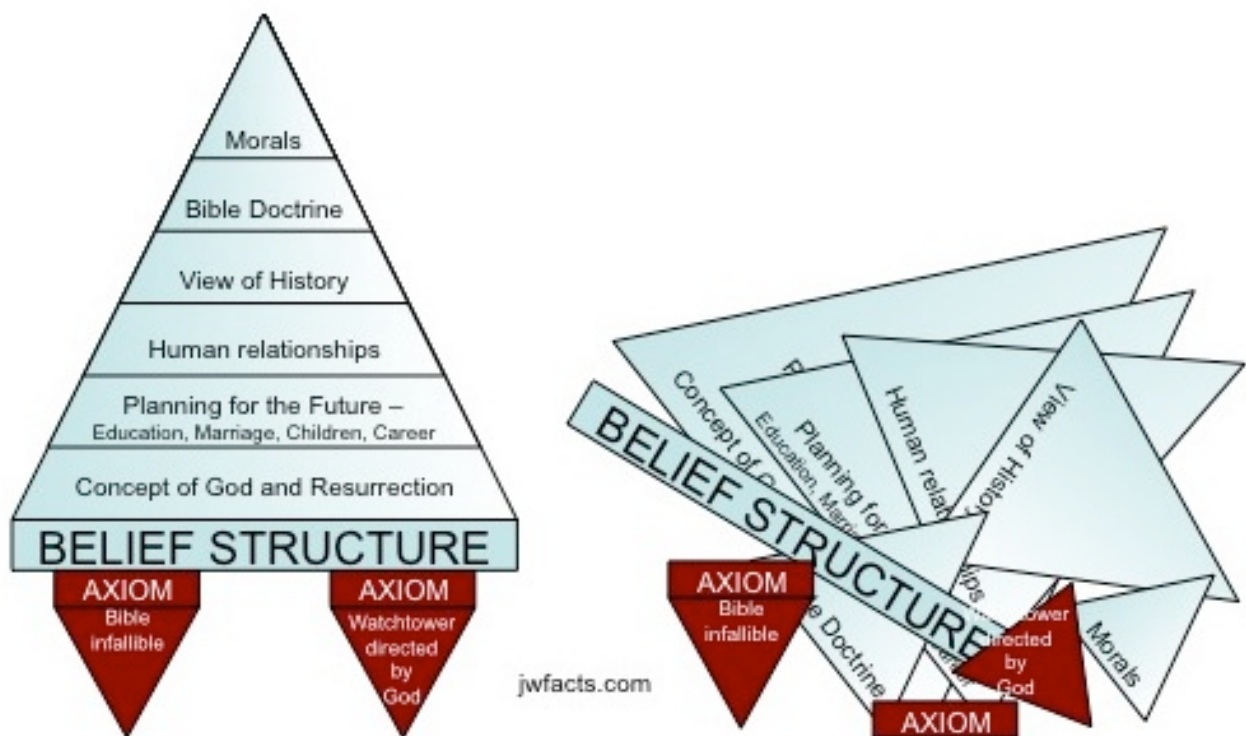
Morals

Bible Doctrine

View of History

Human relationships

Planning for the Future –
Education, Marriage, Children, Career

Concept of God and Resurrection

BELIEF STRUCTURE

AXIOM
Bible infallible

AXIOM
Watchtower directed by God

jwfacts.com

Concept of G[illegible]

B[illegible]

Planning for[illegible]
Education, Marri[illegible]

Human relat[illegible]

View of Histo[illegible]

BELIEF STRUCTURE

AXIOM
Bible infallible

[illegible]e Doctrine

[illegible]ips

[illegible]tower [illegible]irected by God

Morals

AXIOM